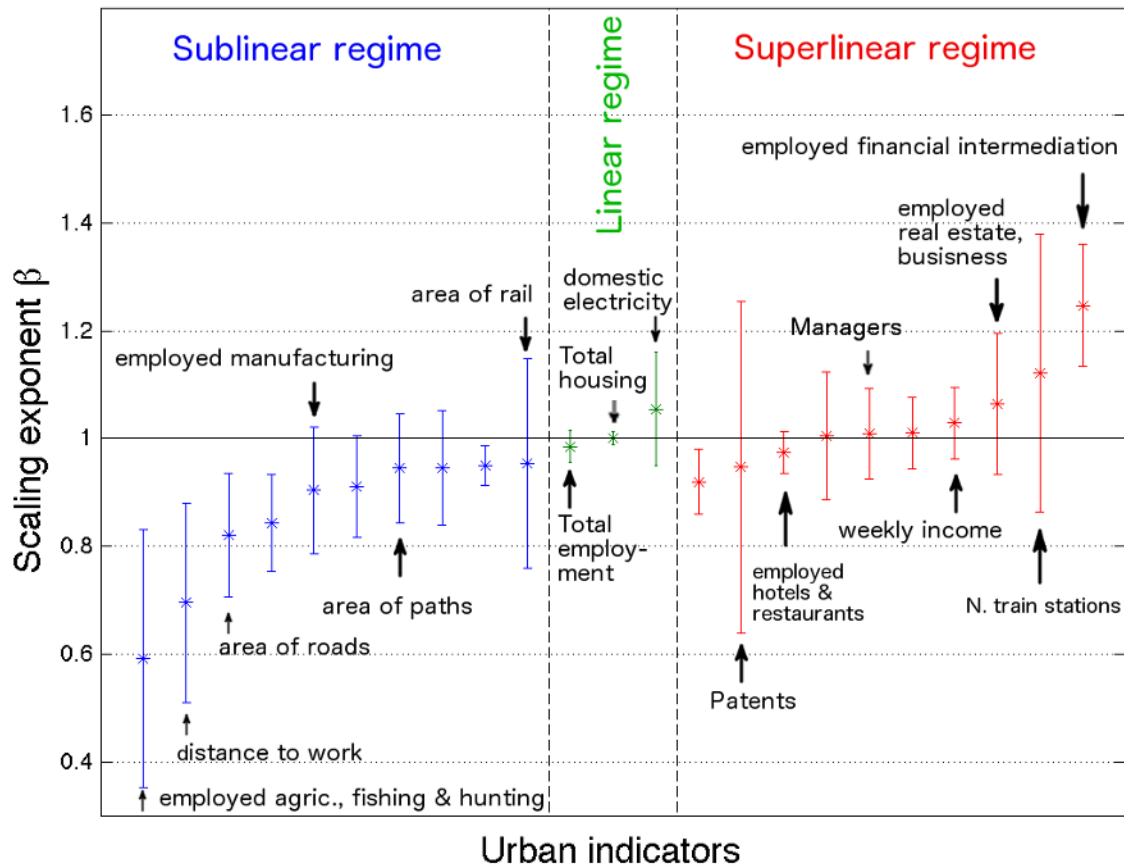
Sublinear regime

Linear regime

Superlinear regime

1.6

1.4

1.2

1

0.8

0.6

0.4

Scaling exponent $\beta$

employed financial intermediation

employed real estate, busisness

area of rail

domestic electricity

Managers

employed manufacturing

Total housing

Total employment

weekly income

employed hotels & restaurants

area of paths

N. train stations

area of roads

Patents

distance to work

employed agric., fishing & hunting

Urban indicators